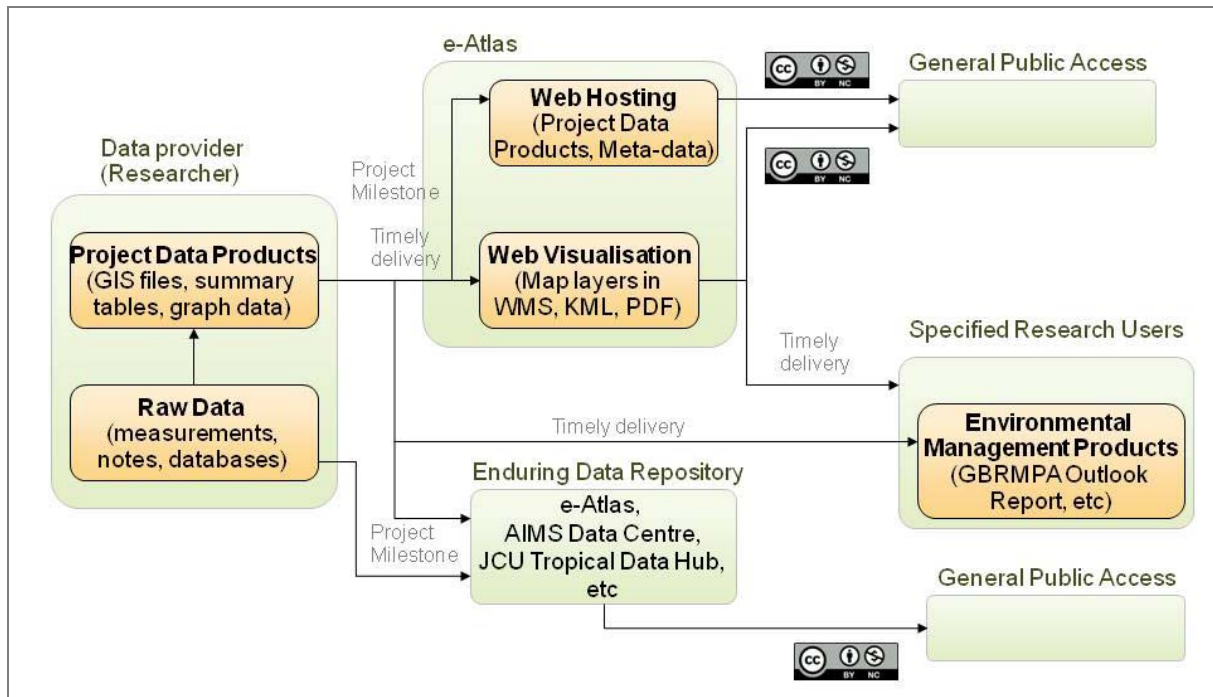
e-Atlas

General Public Access

Data provider (Researcher)

Project Milestone

Web Hosting (Project Data Products, Meta-data)

Project Data Products (GIS files, summary tables, graph data)

Timely delivery

Web Visualisation (Map layers in WMS, KML, PDF)

Specified Research Users

Timely delivery

Raw Data (measurements, notes, databases)

Timely delivery

Environmental Management Products (GBRMPA Outlook Report, etc)

Enduring Data Repository

e-Atlas, AIMS Data Centre, JCU Tropical Data Hub, etc

Project Milestone

General Public Access

cc BY NC

cc BY NC

cc BY NC